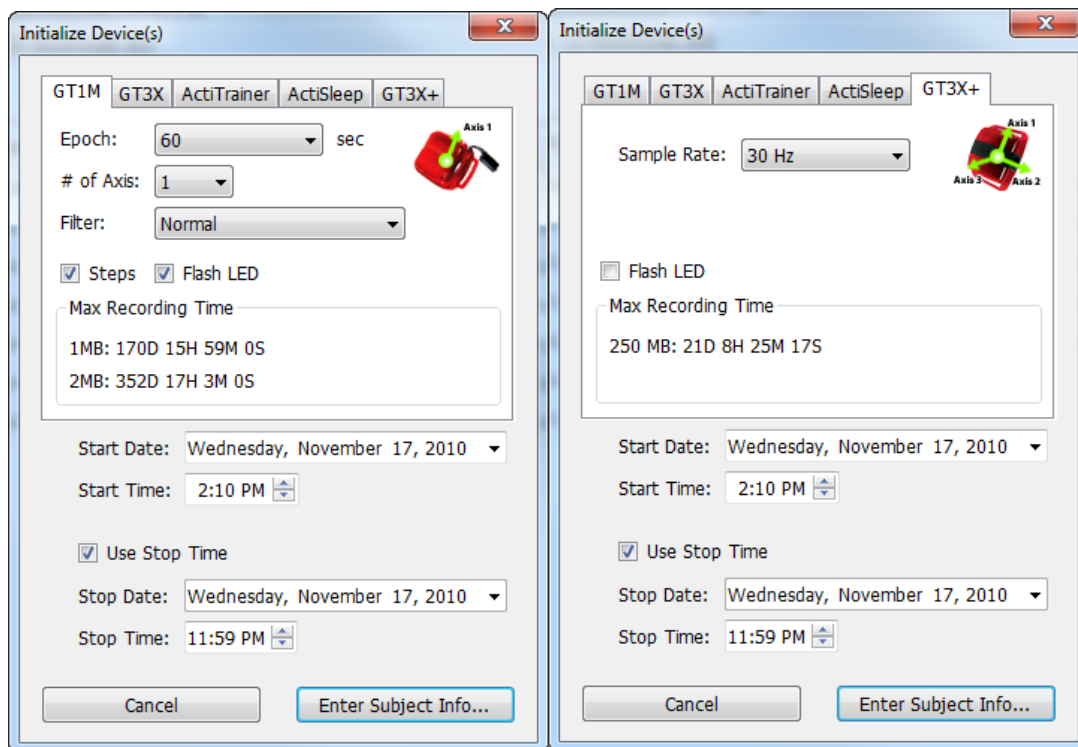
Initialize Device(s)

X

GT1M GT3X ActiTrainer ActiSleep GT3X+

Epoch: 60 sec

Axis 1

# of Axis: 1

Filter: Normal

Steps Flash LED

Max Recording Time

1MB: 170D 15H 59M 0S

2MB: 352D 17H 3M 0S

Start Date: Wednesday, November 17, 2010

Start Time: 2:10 PM

Use Stop Time

Stop Date: Wednesday, November 17, 2010

Stop Time: 11:59 PM

Cancel

Enter Subject Info...

Initialize Device(s)

X

GT1M GT3X ActiTrainer ActiSleep GT3X+

Sample Rate: 30 Hz

Axis 1

Axis 3

Axis 2

Flash LED

Max Recording Time

250 MB: 21D 8H 25M 17S

Start Date: Wednesday, November 17, 2010

Start Time: 2:10 PM

Use Stop Time

Stop Date: Wednesday, November 17, 2010

Stop Time: 11:59 PM

Cancel

Enter Subject Info...